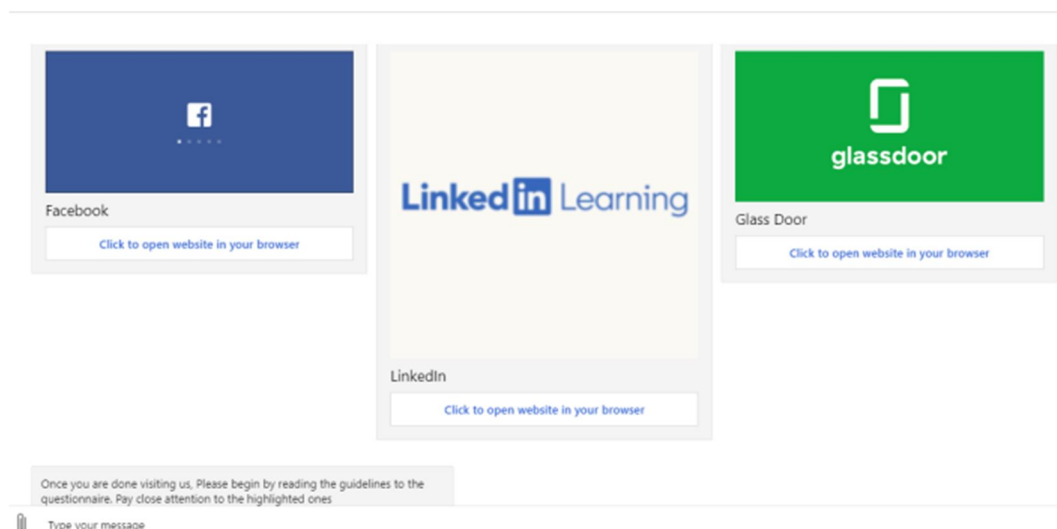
Facebook

Click to open website in your browser

Linked in Learning

LinkedIn

Click to open website in your browser

glassdoor

Glass Door

Click to open website in your browser

Once you are done visiting us, Please begin by reading the guidelines to the questionnaire. Pay close attention to the highlighted ones

Type your message